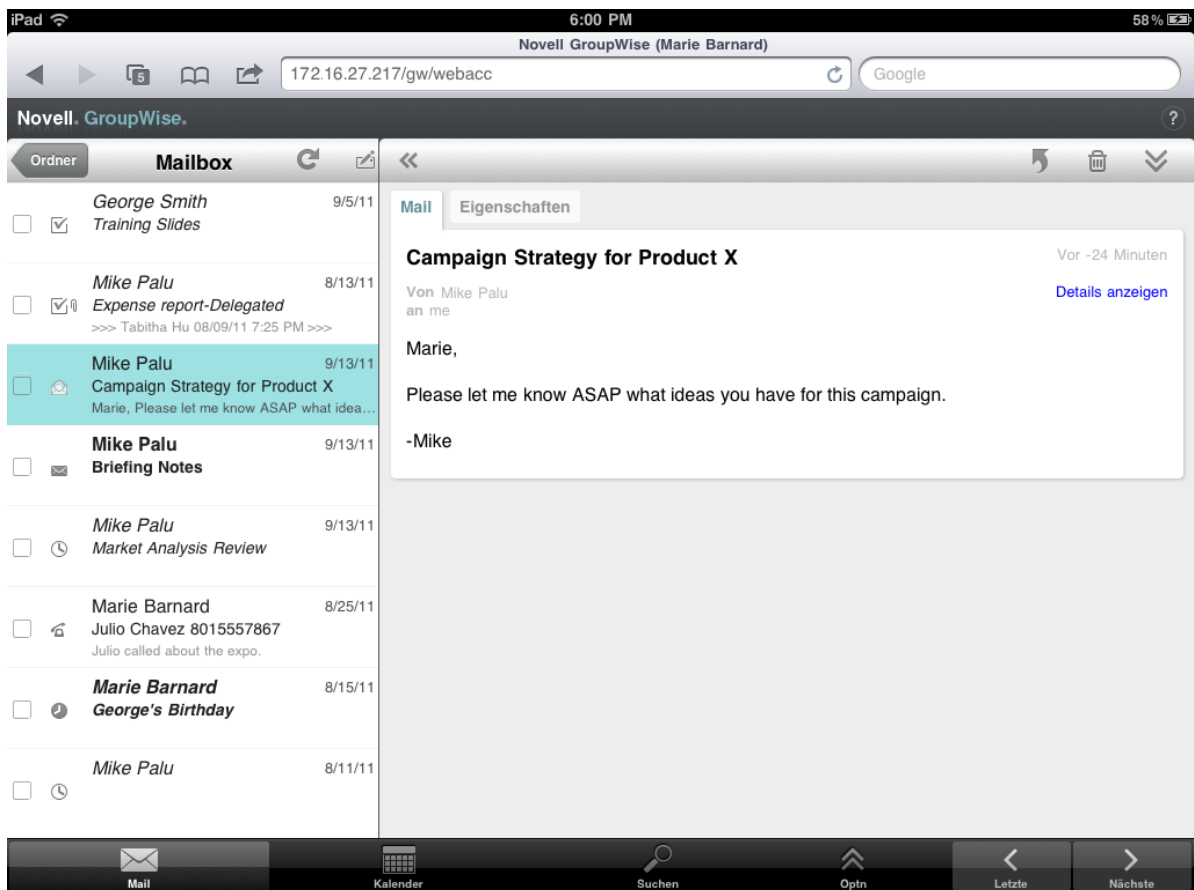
iPad 6:00 PM 58 %

Novell GroupWise (Marie Barnard)

5

172.16.27.217/gw/webacc

Google

Novell. GroupWise.

?

Ordner

Mailbox

«

George Smith 9/5/11
Training Slides

Mike Palu 8/13/11
Expense report-Delegated
>>> Tabitha Hu 08/09/11 7:25 PM >>>

Mike Palu 9/13/11
Campaign Strategy for Product X
Marie, Please let me know ASAP what idea...

Mike Palu 9/13/11
Briefing Notes

Mike Palu 9/13/11
Market Analysis Review

Marie Barnard 8/25/11
Julio Chavez 8015557867
Julio called about the expo.

Marie Barnard 8/15/11
George's Birthday

Mike Palu 8/11/11

Mail Eigenschaften

Campaign Strategy for Product X

Vor -24 Minuten

Von Mike Palu
an me

Details anzeigen

Marie,

Please let me know ASAP what ideas you have for this campaign.

-Mike

Mail Kalender Suchen Optn Letzte Nächste